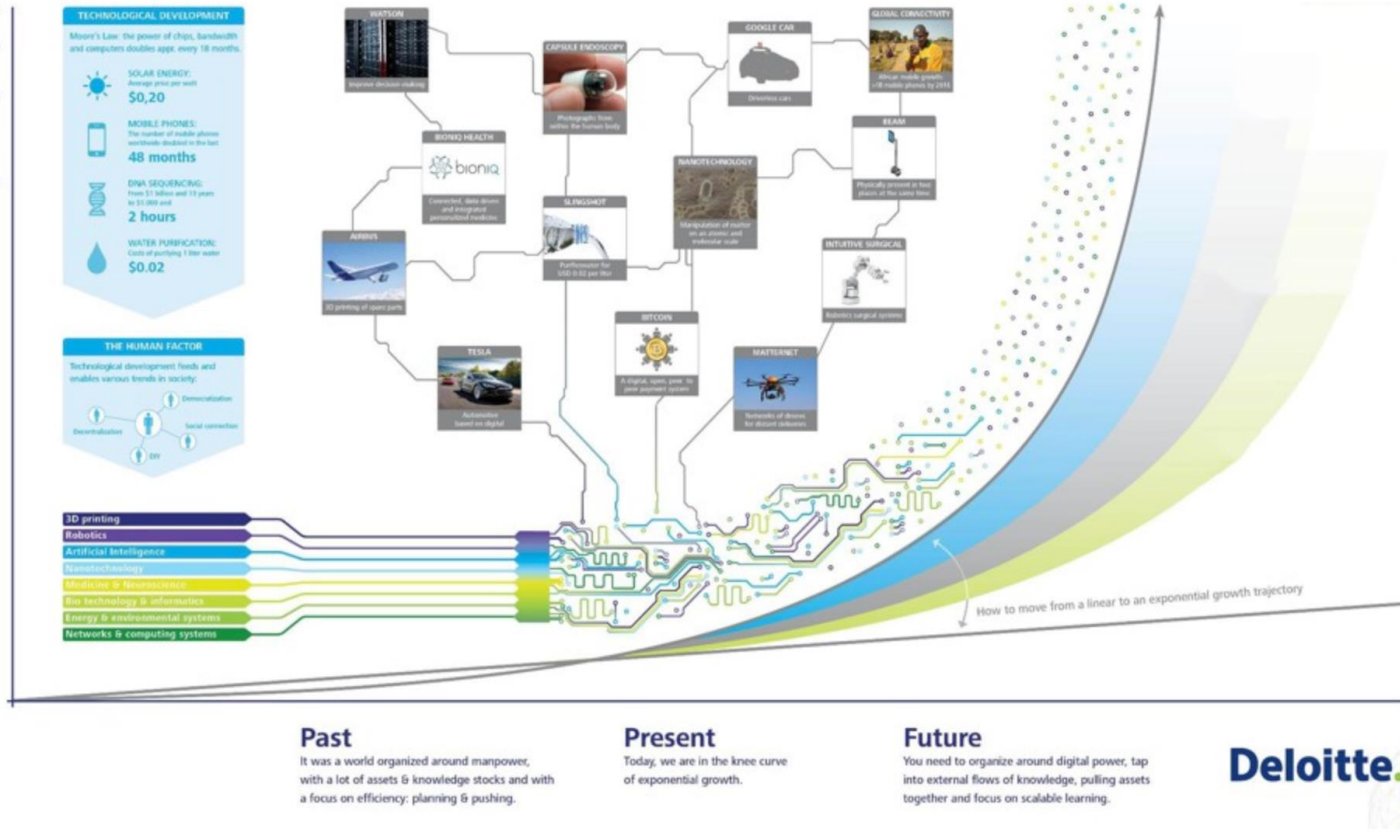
TECHNOLOGICAL DEVELOPMENT

Moore's Law: the power of chips, bandwidth and computers doubles appr. every 18 months.

SOLAR ENERGY: Average price per watt
$0,20

MOBILE PHONES: The number of mobile phones worldwide doubled in the last
48 months

DNA SEQUENCING: From $1 billion and 13 years to $1.000 and
2 hours

WATER PURIFICATION: Costs of purifying 1 liter water
$0.02

THE HUMAN FACTOR

Technological development feeds and enables various trends in society:

Democratization
Decentralization
Social connection
DIY

WATSON
Improve decision making

CAPSULE ENDOSCOPY
Photographs from within the human body

GOOGLE CAR
Driverless cars

GLOBAL CONNECTIVITY
African mobile growth: >1B mobile phones by 2015

BIONIQ HEALTH
bioniq
Connected, data driven and integrated personalized medicine

BEAM
Physically present in two places at the same time

NANOTECHNOLOGY
Manipulation of matter on an atomic and molecular scale

SLINGSHOT
Purification for USD 0.02 per liter

AIRBUS
3D printing of spare parts

INTUITIVE SURGICAL
Robotics surgical systems

BITCOIN
A digital, open, peer to peer payment system

TESLA
Automotive based on digital

MATTERNET
Networks of drones for distant deliveries

3D printing
Robotics
Artificial Intelligence
Nanotechnology
Medicine & Neuroscience
Bio technology & informatics
Energy & environmental systems
Networks & computing systems

How to move from a linear to an exponential growth trajectory

Past
It was a world organized around manpower, with a lot of assets & knowledge stocks and with a focus on efficiency: planning & pushing.

Present
Today, we are in the knee curve of exponential growth.

Future
You need to organize around digital power, tap into external flows of knowledge, pulling assets together and focus on scalable learning.

Deloitte.